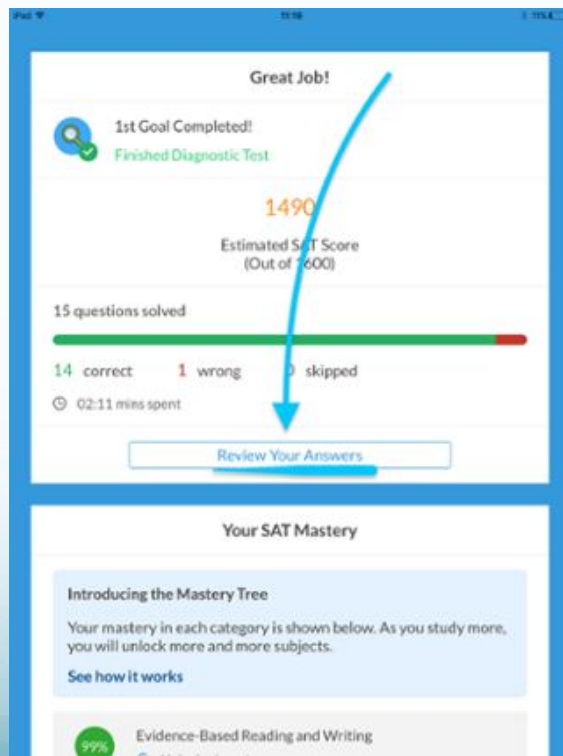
iPad
11:18
115%

Great Job!

1st Goal Completed!
Finished Diagnostic Test

1490
Estimated SAT Score
(Out of 1600)

15 questions solved

14 correct
1 wrong
0 skipped

02:11 mins spent

Review Your Answers

Your SAT Mastery

Introducing the Mastery Tree

Your mastery in each category is shown below. As you study more, you will unlock more and more subjects.

See how it works

99%
Evidence-Based Reading and Writing
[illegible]